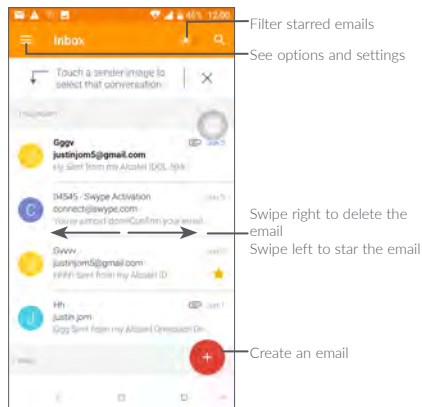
46% 12:00

Inbox

Touch a sender image to select that conversation

Gggv
justinjom5@gmail.com
Hy Sent from my Alcatel IDOL 4(A)

34545 - Swype Activation
connect@swype.com
Your almost done! Confirm your email

Gvvvv
justinjom5@gmail.com
Sent from my Alcatel ID

Hh
justin jom
Ggg Sent from my Alcatel Onetouch Dr

Filter starred emails

See options and settings

Swipe right to delete the email

Swipe left to star the email

Create an email